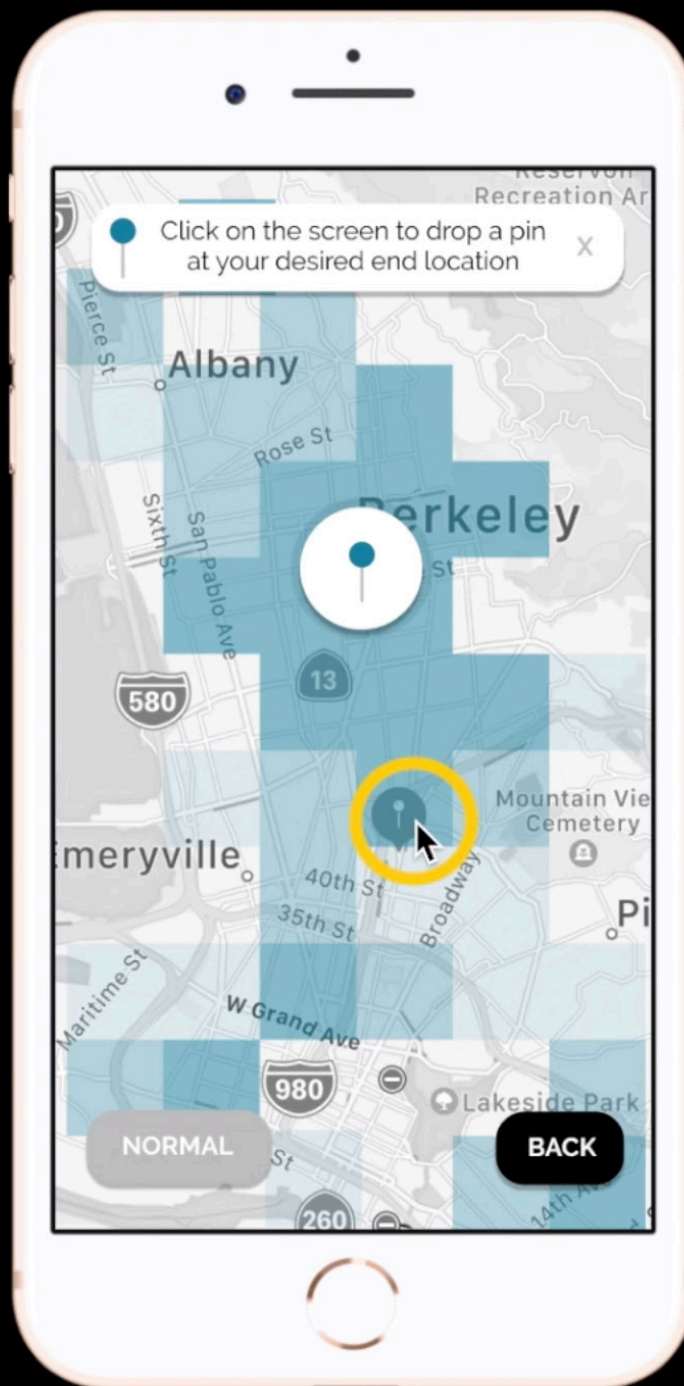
Recreation Ar

Click on the screen to drop a pin at your desired end location

X

Pierce St

Albany

Rose St

Berkeley

Sixth St

San Pablo Ave

St

13

580

Mountain View Cemetery

Emeryville

40th St

35th St

Broadway

Pi

Maritime St

W Grand Ave

980

Lakeside Park

NORMAL

BACK

St

260

14th Ave